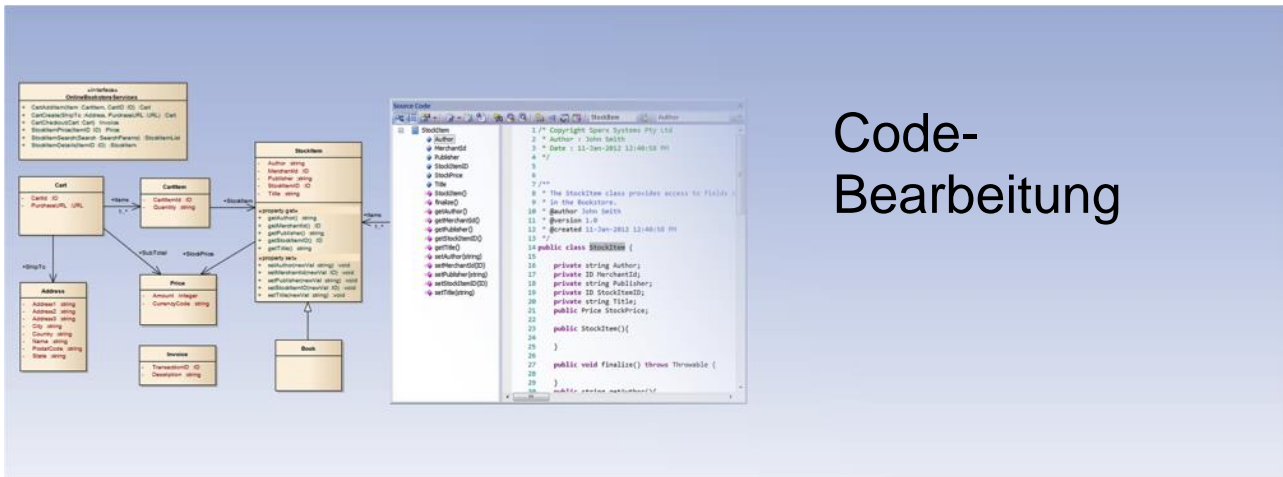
«interface»
OnlineBookstoreServices

+ CartAddItem(item: CartItem, CartID: ID) : Cart
+ CartCreate(ShipTo: Address, PurchaseURL: URL) : Cart
+ CartCheckout(Cart: Cart) : Invoice
+ StockItemPrice(itemID: ID) : Price
+ StockItemSearch(Search: SearchParams) : StockItemList
+ StockItemDetails(itemID: ID) : StockItem

Cart
- CartId : ID
- PurchaseURL : URL

CartItem
- CartItemId : ID
- Quantity : string

StockItem
- Author : string
- MerchantId : ID
- Publisher : string
- StockItemID : ID
- Title : string

«property gets»
+ getAuthor() : string
+ getMerchantId() : ID
+ getPublisher() : string
+ getStockItemID() : ID
+ getTitle() : string

«property sets»
+ setAuthor(newVal: string) : void
+ setMerchantId(newVal: ID) : void
+ setPublisher(newVal: string) : void
+ setStockItemID(newVal: ID) : void
+ setTitle(newVal: string) : void

+Items
+StockItem
+Items
+ShipTo
+SubTotal
+StockPrice

Address
- Address1 : string
- Address2 : string
- Address3 : string
- City : string
- Country : string
- Name : string
- PostalCode : string
- State : string

Price
- Amount : integer
- CurrencyCode : string

Invoice
- TransactionID : ID
- Description : string

Book

Source Code
StockItem Author

StockItem
Author
MerchantId
Publisher
StockItemID
StockPrice
Title
StockItem()
finalize()
getAuthor()
getMerchantId()
getPublisher()
getStockItemID()
getTitle()
setAuthor(string)
setMerchantId(ID)
setPublisher(string)
setStockItemID(ID)
setTitle(string)

1 /* Copyright Sparx Systems Pty Ltd
2 * Author : John Smith
3 * Date : 11-Jan-2012 12:40:50 PM
4 */
5
6
7 /**
8 * The StockItem class provides access to fields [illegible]
9 * in the Bookstore.
10 * @author John Smith
11 * @version 1.0
12 * @created 11-Jan-2012 12:40:50 PM
13 */
14 public class StockItem {
15
16 private string Author;
17 private ID MerchantId;
18 private string Publisher;
19 private ID StockItemID;
20 private string Title;
21 public Price StockPrice;
22
23 public StockItem(){
24
25 }
26
27 public void finalize() throws Throwable {
28
29 }
30 public string getAuthor(){

Code-Bearbeitung